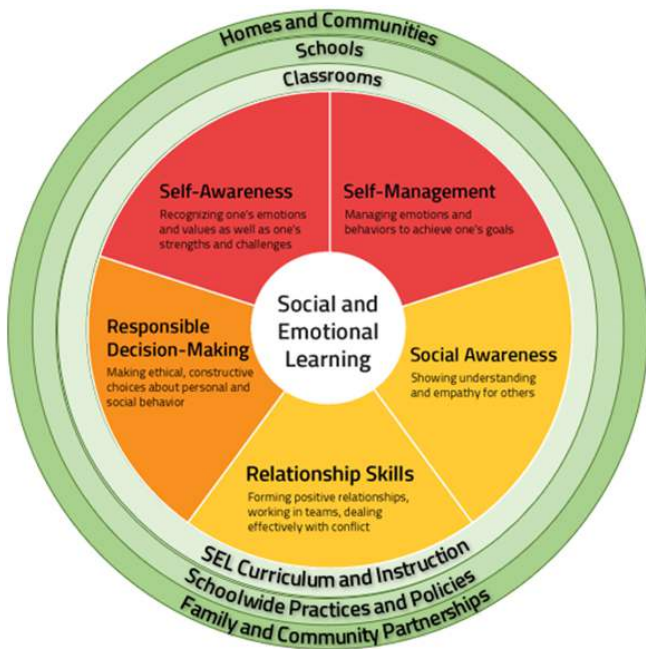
Homes and Communities
Schools
Classrooms

Self-Awareness
Recognizing one's emotions and values as well as one's strengths and challenges

Self-Management
Managing emotions and behaviors to achieve one's goals

Social and Emotional Learning

Responsible Decision-Making
Making ethical, constructive choices about personal and social behavior

Social Awareness
Showing understanding and empathy for others

Relationship Skills
Forming positive relationships, working in teams, dealing effectively with conflict

SEL Curriculum and Instruction
Schoolwide Practices and Policies
Family and Community Partnerships